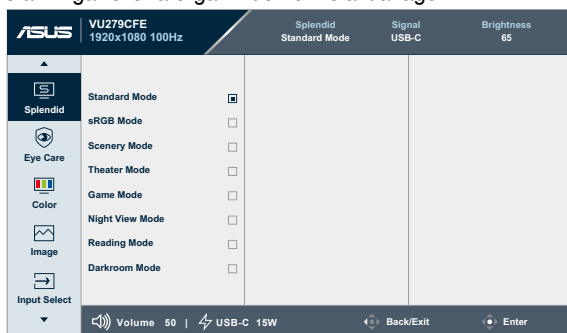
ASUS VU279CFE 1920x1080 100Hz

Splendid Standard Mode

Signal USB-C

Brightness 65

Splendid

Eye Care

Color

Image

Input Select

Standard Mode

sRGB Mode

Scenery Mode

Theater Mode

Game Mode

Night View Mode

Reading Mode

Darkroom Mode

Volume 50 | USB-C 15W

Back/Exit

Enter